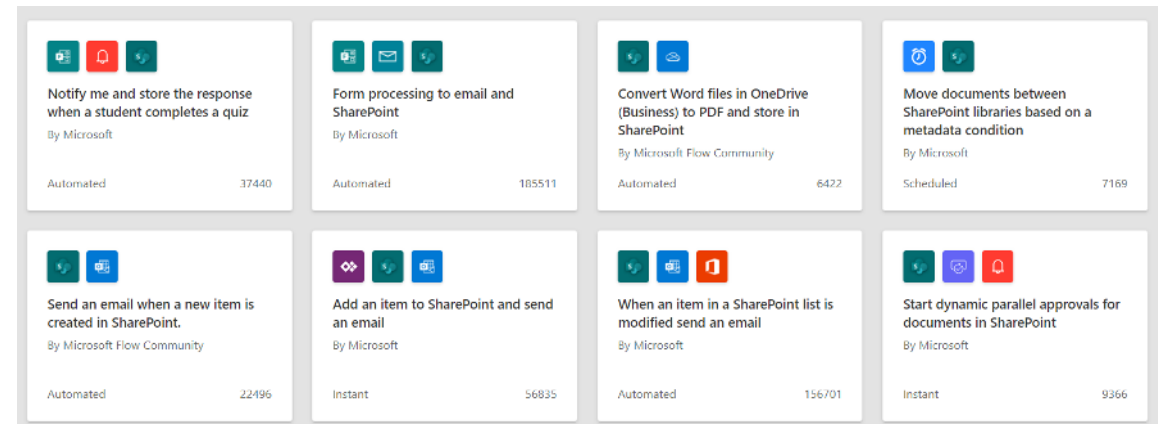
Notify me and store the response when a student completes a quiz
By Microsoft
Automated 37440

Form processing to email and SharePoint
By Microsoft
Automated 185511

Convert Word files in OneDrive (Business) to PDF and store in SharePoint
By Microsoft Flow Community
Automated 6422

Move documents between SharePoint libraries based on a metadata condition
By Microsoft
Scheduled 7169

Send an email when a new item is created in SharePoint.
By Microsoft Flow Community
Automated 22496

Add an item to SharePoint and send an email
By Microsoft
Instant 56835

When an item in a SharePoint list is modified send an email
By Microsoft
Automated 156701

Start dynamic parallel approvals for documents in SharePoint
By Microsoft
Instant 9366